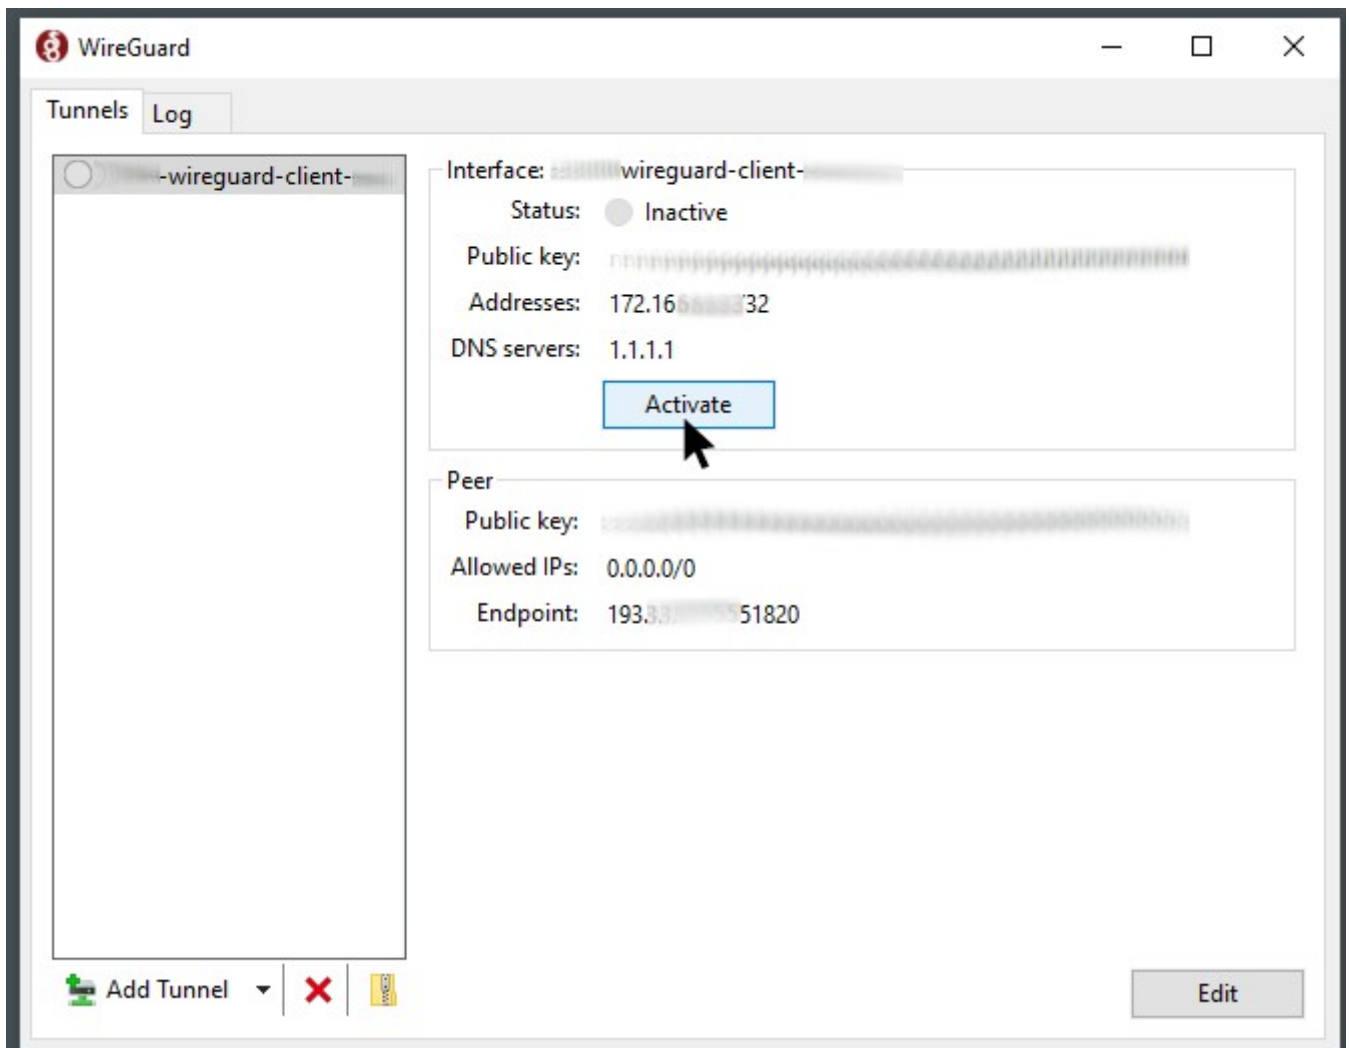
WireGuard

Tunnels Log

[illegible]-wireguard-client-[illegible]

Interface: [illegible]wireguard-client-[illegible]

Status: Inactive

Public key: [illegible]

Addresses: 172.16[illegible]32

DNS servers: 1.1.1.1

Activate

Peer

Public key: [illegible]

Allowed IPs: 0.0.0.0/0

Endpoint: 193.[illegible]51820

Add Tunnel

Edit